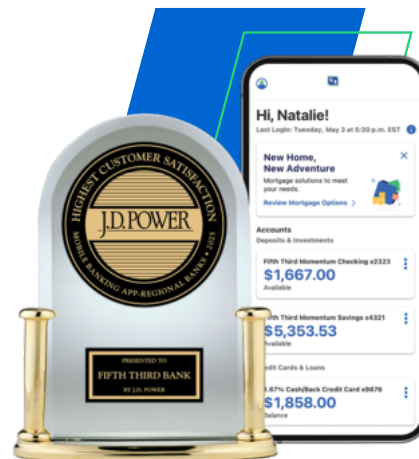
HIGHEST CUSTOMER SATISFACTION
J.D. POWER
MOBILE BANKING APP–REGIONAL BANKS • 2025

PRESENTED TO
FIFTH THIRD BANK
BY J.D. POWER

Hi, Natalie!
Last Login: Tuesday, May 3 at 5:30 p.m. EST

New Home, New Adventure
Mortgage solutions to meet your needs.
Review Mortgage Options >

Accounts
Deposits & Investments

Fifth Third Momentum Checking x2323
$1,667.00
Available

Fifth Third Momentum Savings x4321
$5,353.53
Available

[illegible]edit Cards & Loans

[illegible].67% Cash/Back Credit Card x9876
$1,858.00
Balance